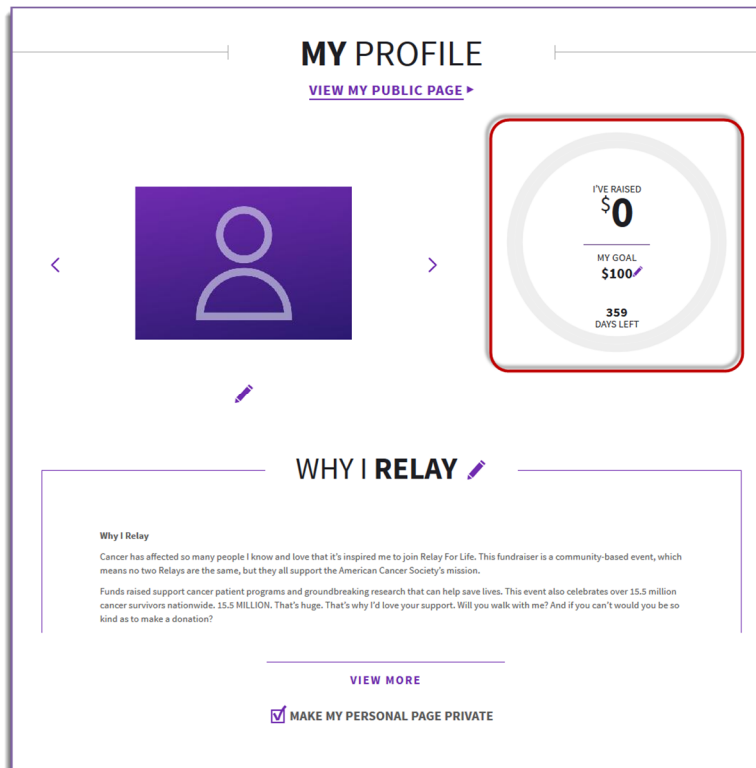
MY PROFILE

VIEW MY PUBLIC PAGE ▸

I'VE RAISED
$0

MY GOAL
$100

359
DAYS LEFT

WHY I RELAY

Why I Relay

Cancer has affected so many people I know and love that it's inspired me to join Relay For Life. This fundraiser is a community-based event, which means no two Relays are the same, but they all support the American Cancer Society's mission.

Funds raised support cancer patient programs and groundbreaking research that can help save lives. This event also celebrates over 15.5 million cancer survivors nationwide. 15.5 MILLION. That's huge. That's why I'd love your support. Will you walk with me? And if you can't would you be so kind as to make a donation?

VIEW MORE

MAKE MY PERSONAL PAGE PRIVATE